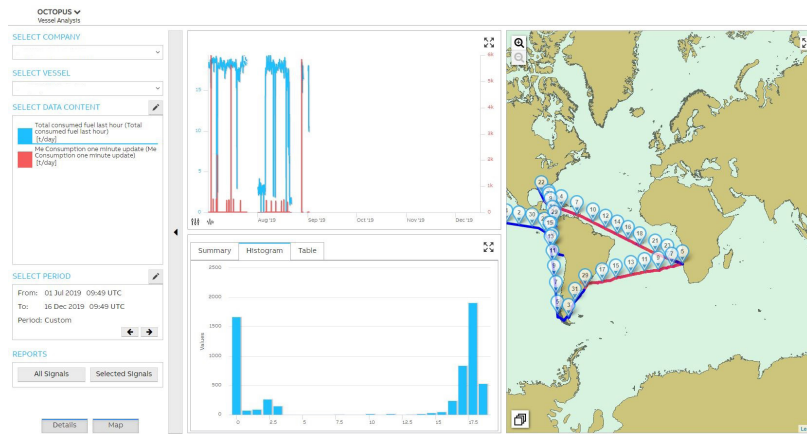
OCTOPUS
Vessel Analysis

SELECT COMPANY

SELECT VESSEL

SELECT DATA CONTENT

Total consumed fuel last hour (Total consumed fuel last hour) [t/day]

Me Consumption one minute update (Me Consumption one minute update) [t/day]

SELECT PERIOD

From: 01 Jul 2019 09:49 UTC
To: 16 Dec 2019 09:49 UTC
Period: Custom

REPORTS

All Signals
Selected Signals

Details
Map

15
10
5
0

6k
5k
4k
3k
2k
1k
0

Aug '19
Sep '19
Oct '19
Nov '19
Dec '19

Summary
Histogram
Table

2500
2000
1500
1000
500
0

Values

0
2.5
5
7.5
10
12.5
15
17.5

22
7
10
12
14
16
21
23
9
13
11
17
15
11
29
31
3